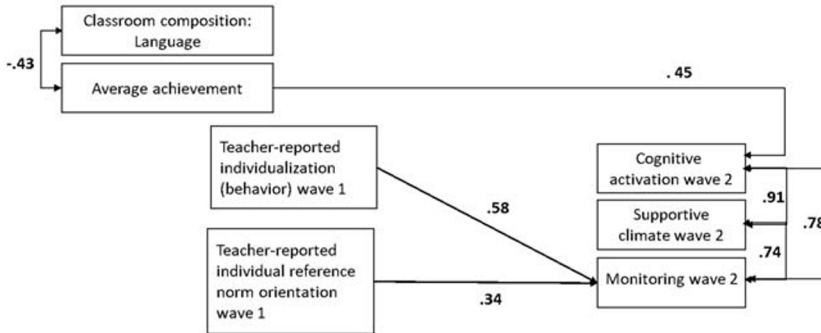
Classroom composition: Language

-.43

Average achievement

. 45

Teacher-reported individualization (behavior) wave 1

.58

Teacher-reported individual reference norm orientation wave 1

.34

Cognitive activation wave 2

.91

Supportive climate wave 2

.74

Monitoring wave 2

.78